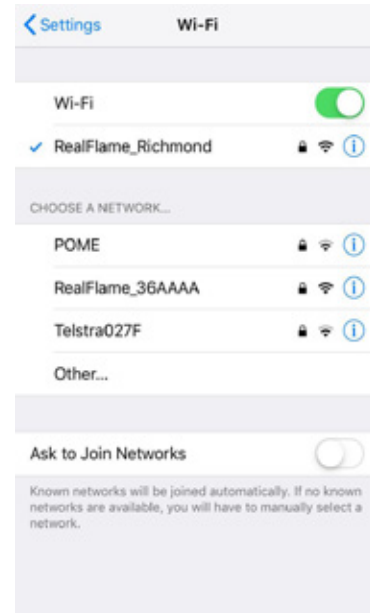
Settings

Wi-Fi

Wi-Fi

RealFlame_Richmond

CHOOSE A NETWORK...

POME

RealFlame_36AAAA

Telstra027F

Other...

Ask to Join Networks

Known networks will be joined automatically. If no known networks are available, you will have to manually select a network.